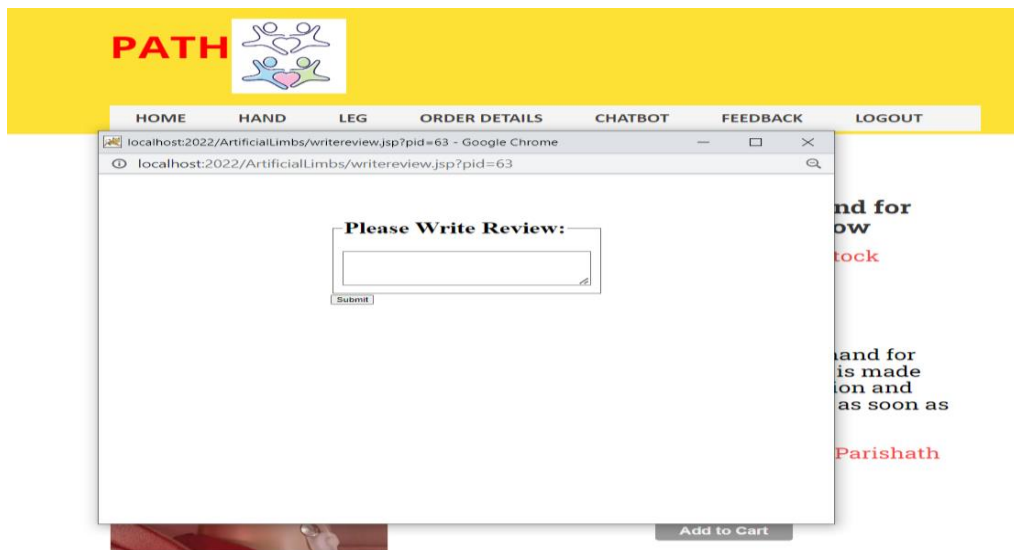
PATH

HOME HAND LEG ORDER DETAILS CHATBOT FEEDBACK LOGOUT

localhost:2022/ArtificialLimbs/writereview.jsp?pid=63 - Google Chrome

localhost:2022/ArtificialLimbs/writereview.jsp?pid=63

Please Write Review:

Submit

nd for
ow
tock

hand for
is made
ion and
as soon as

Parishath

Add to Cart